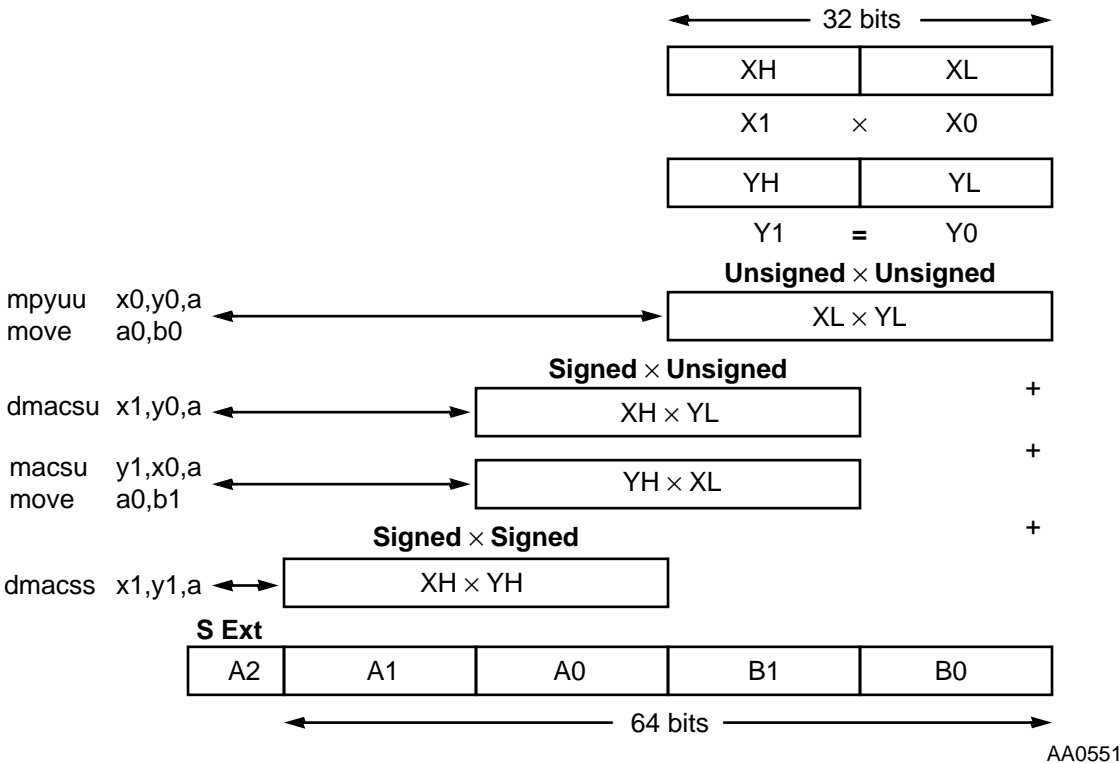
32 bits

| XH | XL |
|---|---|

X1 $\times$ X0

| YH | YL |
|---|---|

Y1 = Y0

**Unsigned $\times$ Unsigned**

mpyuu x0,y0,a
move a0,b0

XL $\times$ YL

**Signed $\times$ Unsigned**

+

dmacsu x1,y0,a

XH $\times$ YL

+

macsu y1,x0,a
move a0,b1

YH $\times$ XL

+

**Signed $\times$ Signed**

dmacss x1,y1,a

XH $\times$ YH

**S Ext**

| A2 | A1 | A0 | B1 | B0 |
|---|---|---|---|---|

64 bits

AA0551